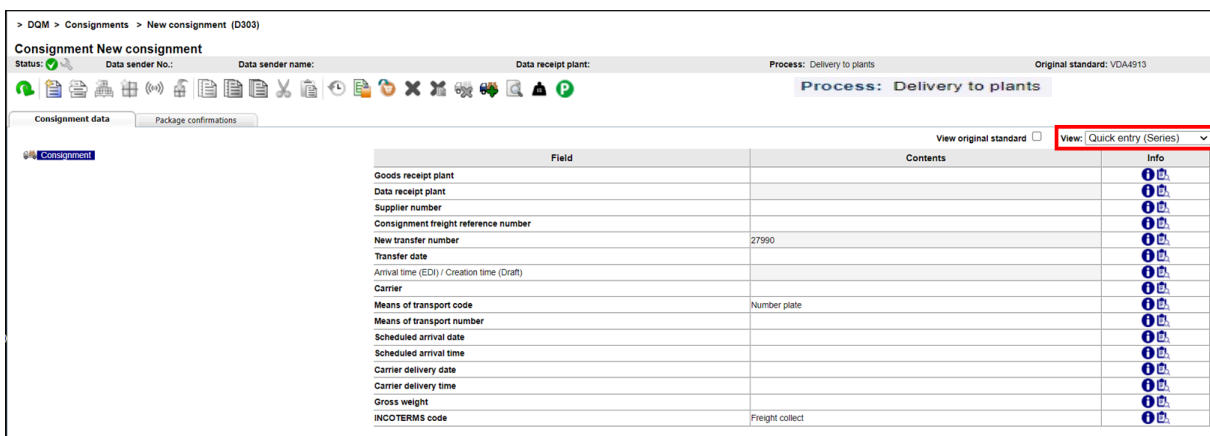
> DQM > Consignments > New consignment (D303)

Consignment New consignment

Status: Data sender No.: Data sender name: Data receipt plant: Process: Delivery to plants Original standard: VDA4913

Process: Delivery to plants

Consignment data | Package confirmations

View original standard View: Quick entry (Series)

Consignment

| Field | Contents | Info |
|---|---|---|
| Goods receipt plant | | |
| Data receipt plant | | |
| Supplier number | | |
| Consignment freight reference number | | |
| New transfer number | 27990 | |
| Transfer date | | |
| Arrival time (EDI) / Creation time (Draft) | | |
| Carrier | | |
| Means of transport code | Number plate | |
| Means of transport number | | |
| Scheduled arrival date | | |
| Scheduled arrival time | | |
| Carrier delivery date | | |
| Carrier delivery time | | |
| Gross weight | | |
| INCOTERMS code | Freight collect | |